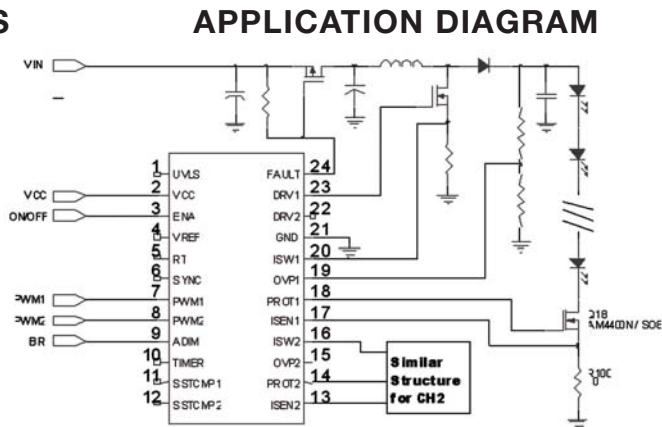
S

APPLICATION DIAGRAM

VIN

VCC

ONOFF

PWM1

PWM2

BR

1 UVLS
2 VCC
3 ENA
4 VREF
5 RT
6 SYNC
7 PWM1
8 PWM2
9 ADIM
10 TIMER
11 SSTCMP1
12 SSTCMP2

FAULT 24
DRV1 23
DRV2 22
GND 21
ISW1 20
OVP1 19
PROT1 18
ISEN1 17
ISW2 16
OVP2 15
PROT2 14
ISEN2 13

Similar Structure for CH2

Q18
AM4400N/ SOE

R10C
0